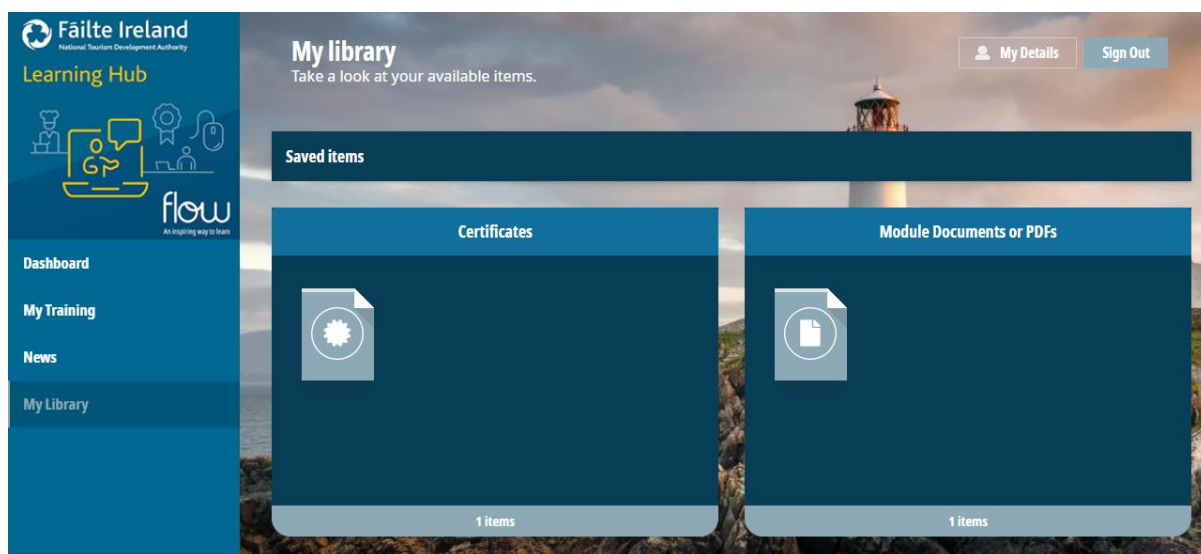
Fáilte Ireland
National Tourism Development Authority
Learning Hub
flow
An inspiring way to learn

Dashboard
My Training
News
My Library

My library
Take a look at your available items.

My Details
Sign Out

Saved items

Certificates
1 items

Module Documents or PDFs
1 items